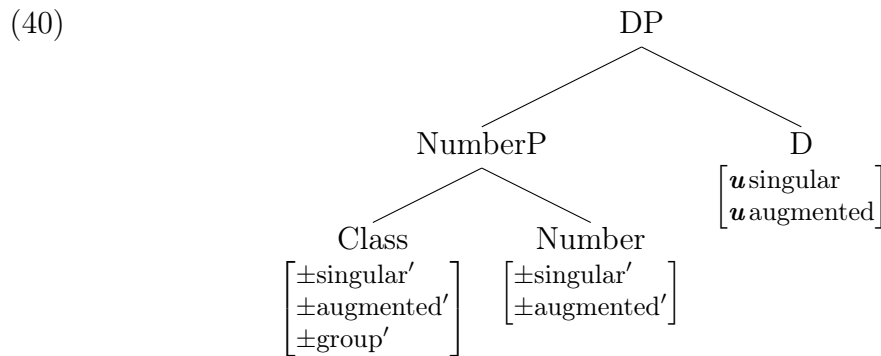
(40)

DP

NumberP

D

$\begin{bmatrix} \boldsymbol{u}\text{singular} \\ \boldsymbol{u}\text{augmented} \end{bmatrix}$

Class

$\begin{bmatrix} \pm\text{singular}' \\ \pm\text{augmented}' \\ \pm\text{group}' \end{bmatrix}$

Number

$\begin{bmatrix} \pm\text{singular}' \\ \pm\text{augmented}' \end{bmatrix}$